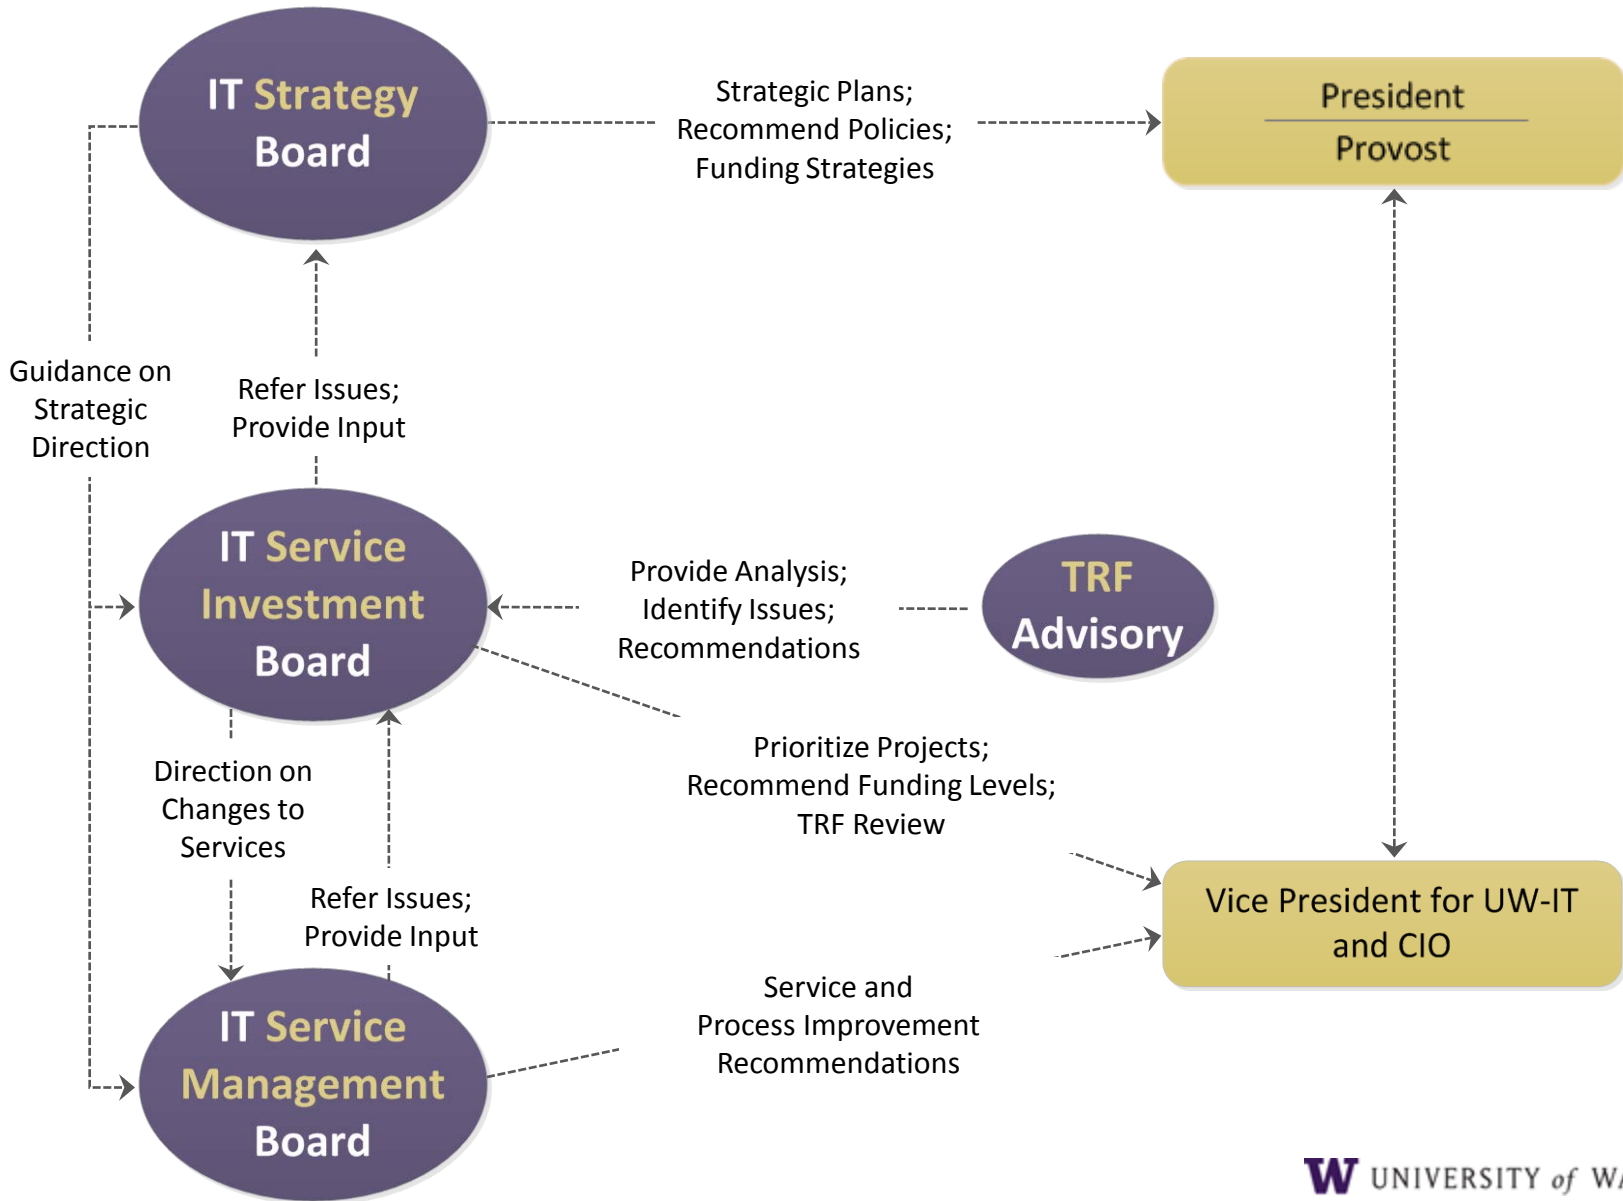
IT Strategy Board

Strategic Plans; Recommend Policies; Funding Strategies

President

Provost

Guidance on Strategic Direction

Refer Issues; Provide Input

IT Service Investment Board

Provide Analysis; Identify Issues; Recommendations

TRF Advisory

Prioritize Projects; Recommend Funding Levels; TRF Review

Direction on Changes to Services

Refer Issues; Provide Input

Vice President for UW-IT and CIO

IT Service Management Board

Service and Process Improvement Recommendations

W UNIVERSITY of W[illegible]